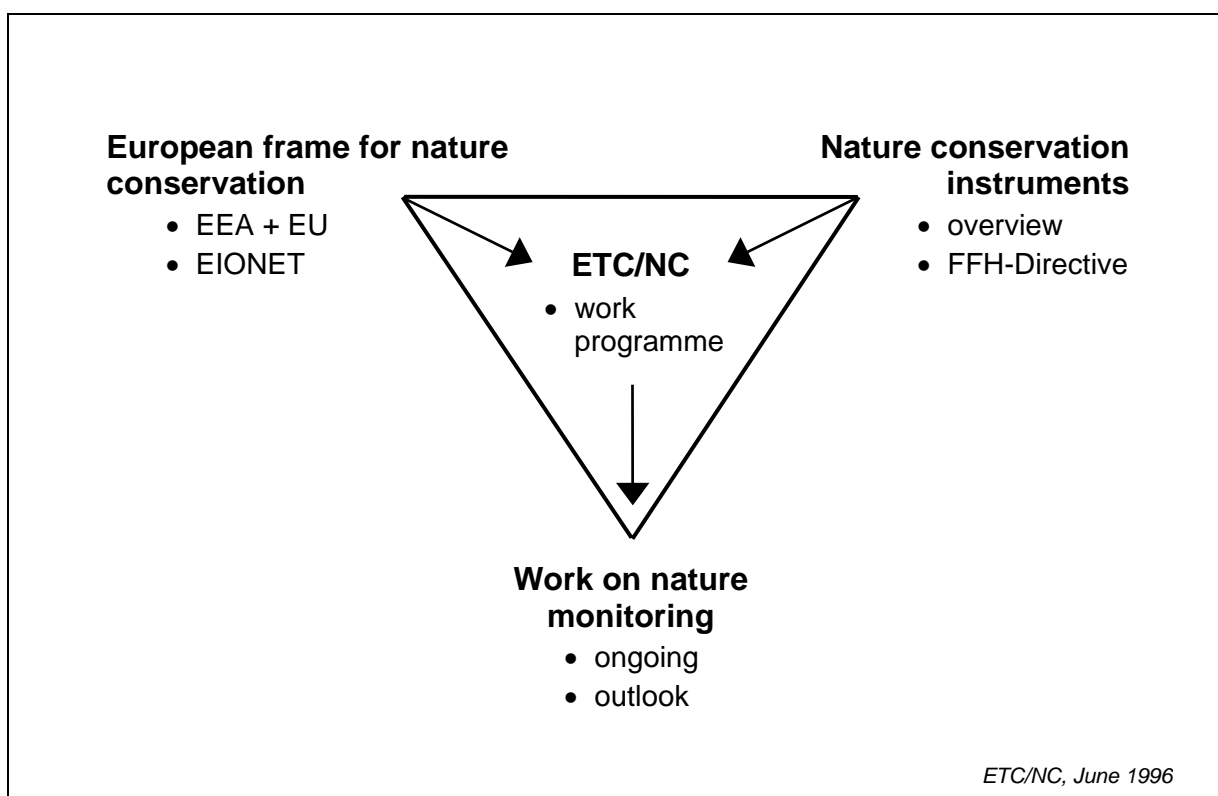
**European frame for nature conservation**
- EEA + EU
- EIONET

**Nature conservation instruments**
- overview
- FFH-Directive

**ETC/NC**
- work programme

**Work on nature monitoring**
- ongoing
- outlook

*ETC/NC, June 1996*